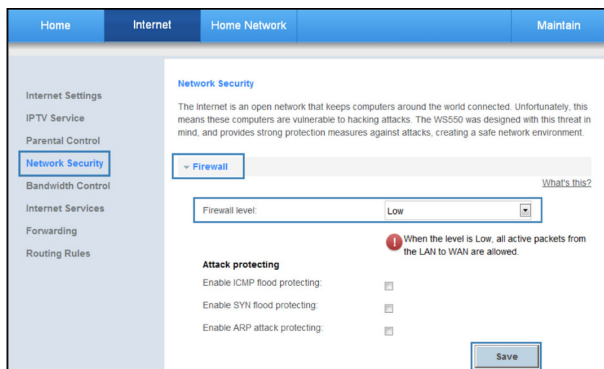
Home Internet Home Network Maintain

Internet Settings
IPTV Service
Parental Control
Network Security
Bandwidth Control
Internet Services
Forwarding
Routing Rules

Network Security

The Internet is an open network that keeps computers around the world connected. Unfortunately, this means these computers are vulnerable to hacking attacks. The WS550 was designed with this threat in mind, and provides strong protection measures against attacks, creating a safe network environment.

Firewall

What's this?

Firewall level: Low

When the level is Low, all active packets from the LAN to WAN are allowed.

Attack protecting

Enable ICMP flood protecting:

Enable SYN flood protecting:

Enable ARP attack protecting:

Save